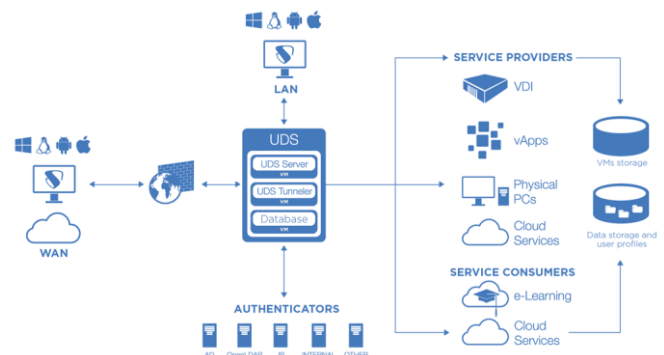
LAN

UDS

UDS Server
VM

UDS Tunneler
VM

Database
VM

WAN

AUTHENTICATORS

AD

OpenLDAP

IP

INTERNAL

OTHER

SERVICE PROVIDERS

VDI

vApps

Physical PCs

Cloud Services

VMs storage

Data storage and user profiles

SERVICE CONSUMERS

e-Learning

Cloud Services